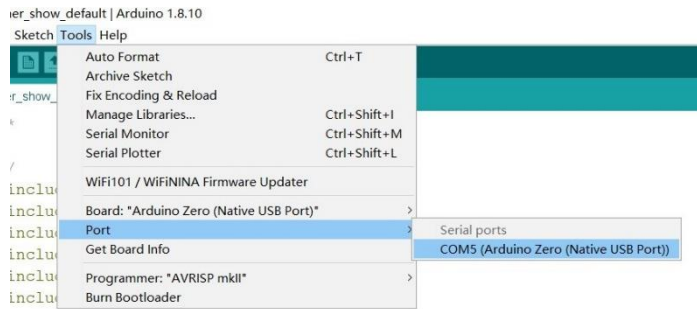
er_show_default | Arduino 1.8.10

Sketch Tools Help

er_show_

Auto Format Ctrl+T
Archive Sketch
Fix Encoding & Reload
Manage Libraries... Ctrl+Shift+I
Serial Monitor Ctrl+Shift+M
Serial Plotter Ctrl+Shift+L

WiFi101 / WiFiNINA Firmware Updater

Board: "Arduino Zero (Native USB Port)"
Port
Get Board Info

Programmer: "AVRISP mkII"
Burn Bootloader

Serial ports
COM5 (Arduino Zero (Native USB Port))

/
inclu
inclu
inclu
inclu
inclu
inclu